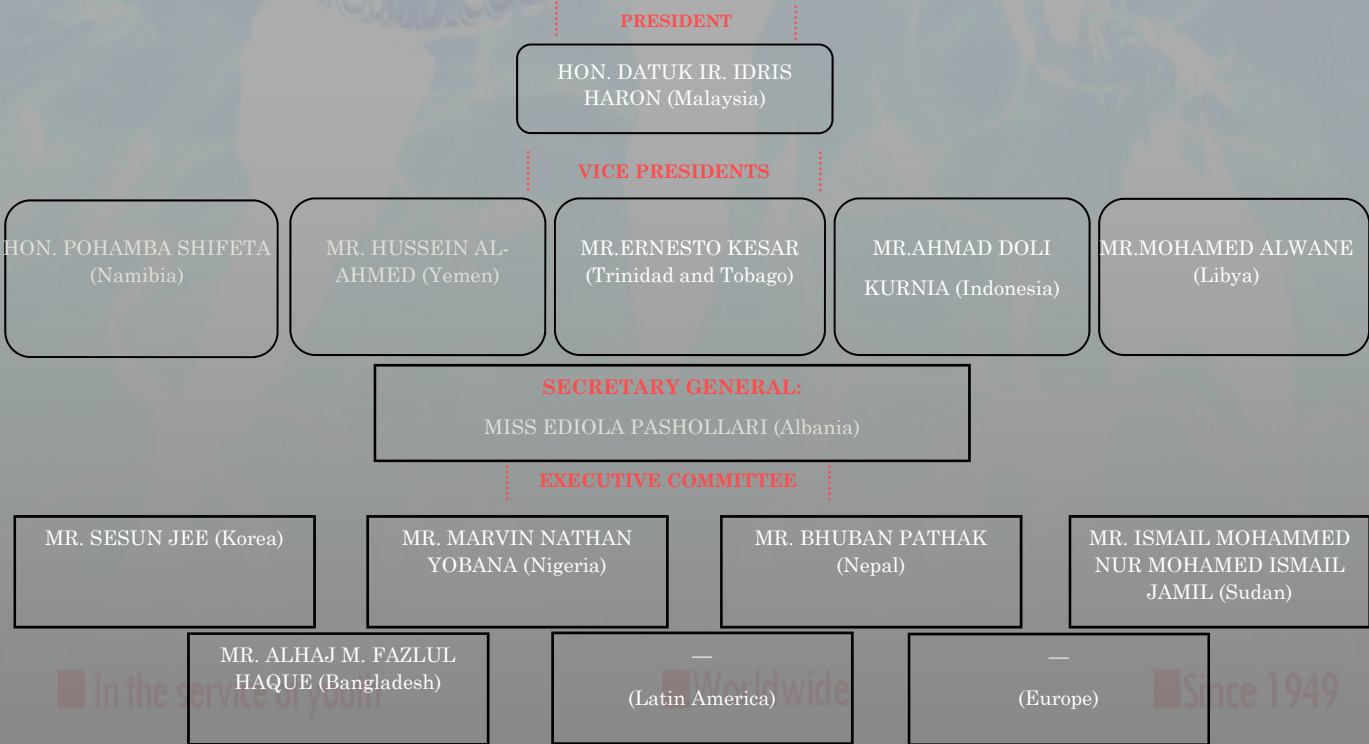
PRESIDENT

HON. DATUK IR. IDRIS HARON (Malaysia)

VICE PRESIDENTS

HON. POHAMBA SHIFETA (Namibia)

MR. HUSSEIN AL-AHMED (Yemen)

MR.ERNESTO KESAR (Trinidad and Tobago)

MR.AHMAD DOLI KURNIA (Indonesia)

MR.MOHAMED ALWANE (Libya)

SECRETARY GENERAL:

MISS EDIOLA PASHOLLARI (Albania)

EXECUTIVE COMMITTEE

MR. SESUN JEE (Korea)

MR. MARVIN NATHAN YOBANA (Nigeria)

MR. BHUBAN PATHAK (Nepal)

MR. ISMAIL MOHAMMED NUR MOHAMED ISMAIL JAMIL (Sudan)

MR. ALHAJ M. FAZLUL HAQUE (Bangladesh)

—
(Latin America)

—
(Europe)

In the service of youth

Worldwide

Since 1949